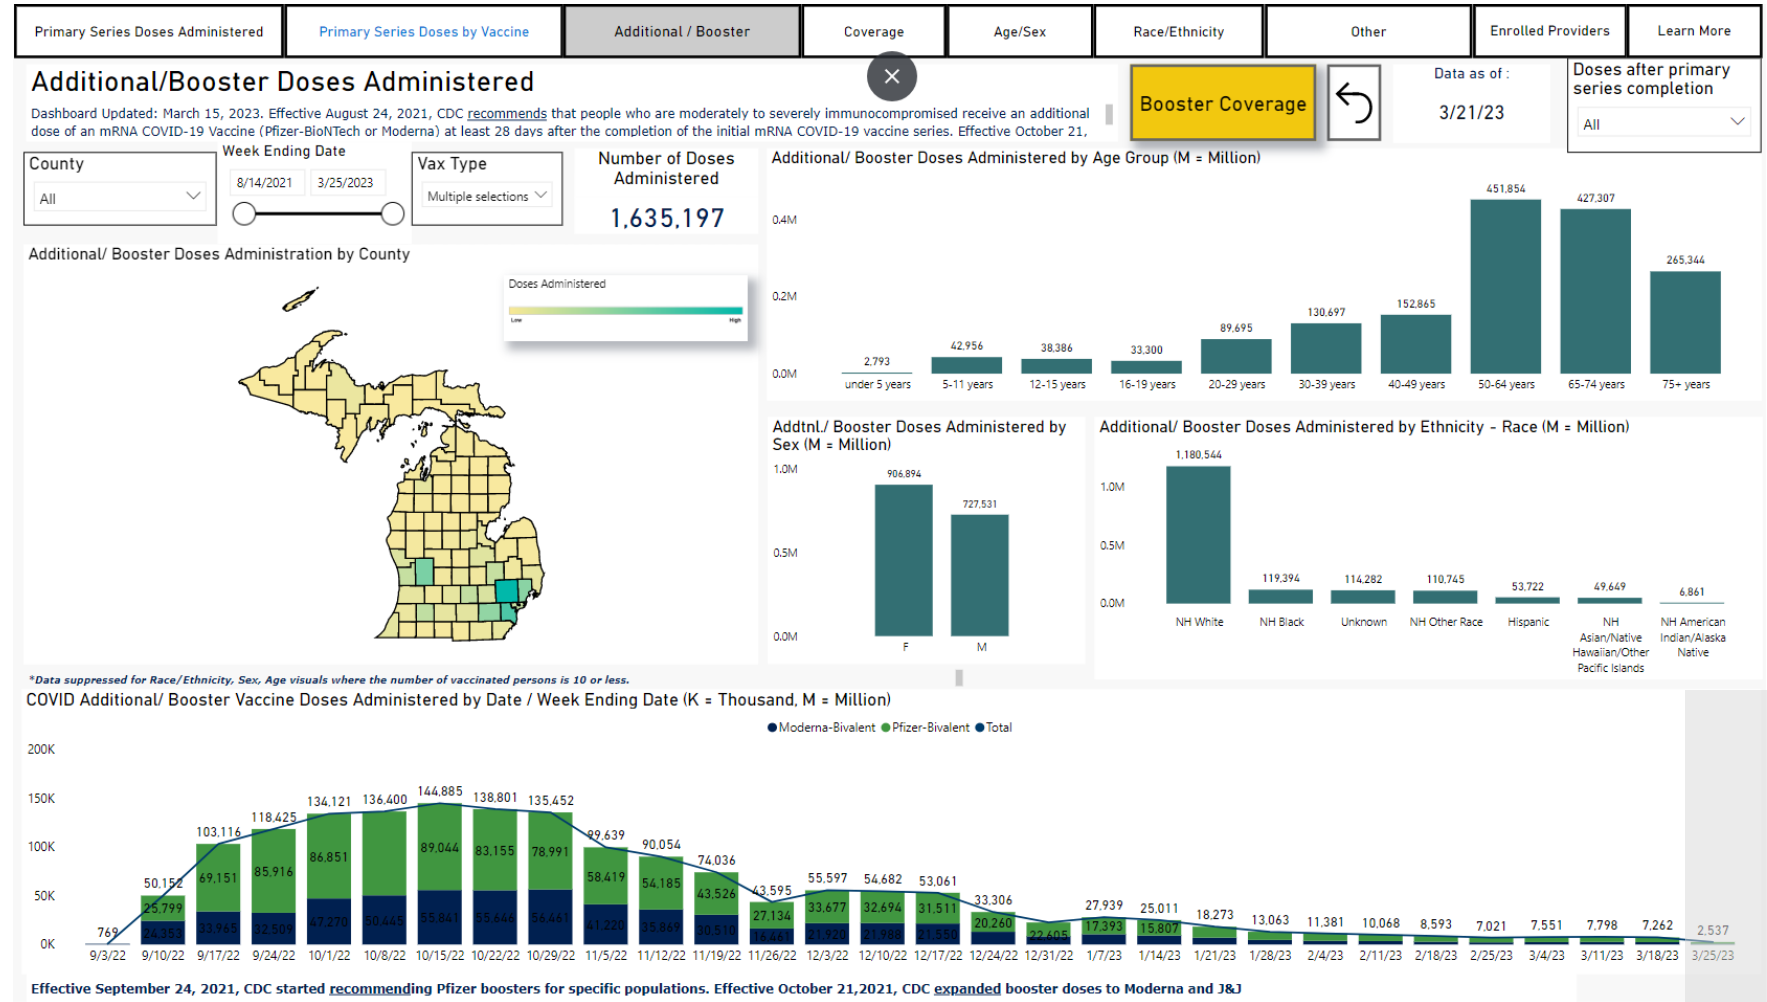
Primary Series Doses Administered | Primary Series Doses by Vaccine | Additional / Booster | Coverage | Age/Sex | Race/Ethnicity | Other | Enrolled Providers | Learn More

Additional/Booster Doses Administered

Dashboard Updated: March 15, 2023. Effective August 24, 2021, CDC recommends that people who are moderately to severely immunocompromised receive an additional dose of an mRNA COVID-19 Vaccine (Pfizer-BioNTech or Moderna) at least 28 days after the completion of the initial mRNA COVID-19 vaccine series. Effective October 21,

Booster Coverage

Data as of :
3/21/23

Doses after primary series completion
All

County
All

Week Ending Date
8/14/2021 3/25/2023

Vax Type
Multiple selections

Number of Doses Administered
1,635,197

Additional/ Booster Doses Administration by County

Doses Administered
Low High

Additional/ Booster Doses Administered by Age Group (M = Million)

0.4M
0.2M
0.0M

| under 5 years | 5-11 years | 12-15 years | 16-19 years | 20-29 years | 30-39 years | 40-49 years | 50-64 years | 65-74 years | 75+ years |
|---|---|---|---|---|---|---|---|---|---|
| 2,793 | 42,956 | 38,386 | 33,300 | 89,695 | 130,697 | 152,865 | 451,854 | 427,307 | 265,344 |

Addtnl./ Booster Doses Administered by Sex (M = Million)

1.0M
0.5M
0.0M

| F | M |
|---|---|
| 906,894 | 727,531 |

Additional/ Booster Doses Administered by Ethnicity - Race (M = Million)

1.0M
0.5M
0.0M

| NH White | NH Black | Unknown | NH Other Race | Hispanic | NH Asian/Native Hawaiian/Other Pacific Islands | NH American Indian/Alaska Native |
|---|---|---|---|---|---|---|
| 1,180,544 | 119,394 | 114,282 | 110,745 | 53,722 | 49,649 | 6,861 |

*Data suppressed for Race/Ethnicity, Sex, Age visuals where the number of vaccinated persons is 10 or less.

COVID Additional/ Booster Vaccine Doses Administered by Date / Week Ending Date (K = Thousand, M = Million)

Moderna-Bivalent Pfizer-Bivalent Total

200K
150K
100K
50K
0K

769 50,152 25,799 24,353 103,116 69,151 33,965 118,425 85,916 32,509 134,121 86,851 47,270 136,400 50,465 144,885 89,044 55,841 138,801 83,155 55,646 135,452 78,991 56,461 99,639 58,419 41,220 90,054 54,185 35,869 74,036 43,526 30,510 43,595 27,134 16,461 55,597 33,677 21,920 54,682 32,694 21,988 53,061 31,511 21,550 33,306 20,260 22,605 27,939 17,393 25,011 15,807 18,273 13,063 11,381 10,068 8,593 7,021 7,551 7,798 7,262 2,537

9/3/22 9/10/22 9/17/22 9/24/22 10/1/22 10/8/22 10/15/22 10/22/22 10/29/22 11/5/22 11/12/22 11/19/22 11/26/22 12/3/22 12/10/22 12/17/22 12/24/22 12/31/22 1/7/23 1/14/23 1/21/23 1/28/23 2/4/23 2/11/23 2/18/23 2/25/23 3/4/23 3/11/23 3/18/23 3/25/23

Effective September 24, 2021, CDC started recommending Pfizer boosters for specific populations. Effective October 21,2021, CDC expanded booster doses to Moderna and J&J